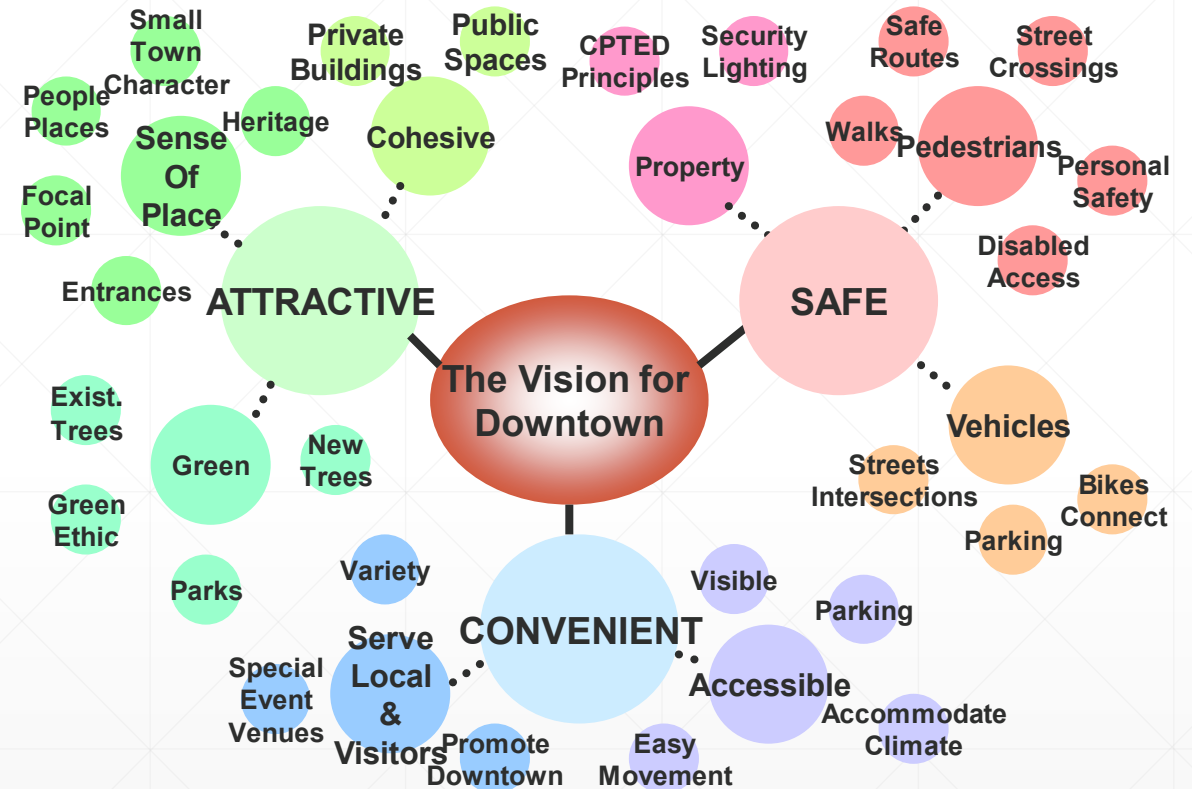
The Vision for Downtown

ATTRACTIVE

Sense Of Place

Small Town Character

People Places

Heritage

Focal Point

Entrances

Cohesive

Private Buildings

Public Spaces

Green

Exist. Trees

New Trees

Green Ethic

Parks

SAFE

Property

CPTED Principles

Security Lighting

Pedestrians

Safe Routes

Street Crossings

Walks

Personal Safety

Disabled Access

Vehicles

Streets Intersections

Bikes Connect

Parking

CONVENIENT

Serve Local & Visitors

Variety

Special Event Venues

Promote Downtown

Accessible

Visible

Parking

Accommodate Climate

Easy Movement